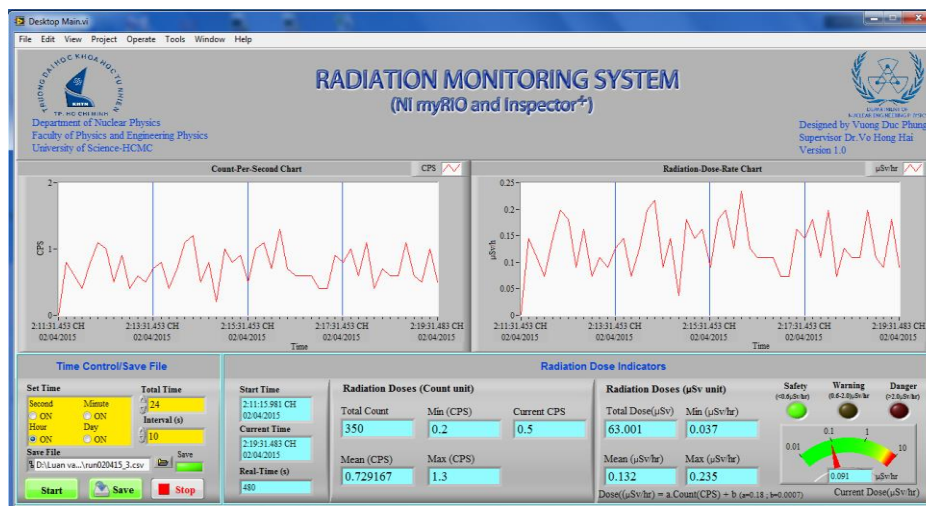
Desktop Main.vi

File Edit View Project Operate Tools Window Help

TRƯỜNG ĐẠI HỌC KHOA HỌC TỰ NHIÊN
TP. HỒ CHÍ MINH

Department of Nuclear Physics
Faculty of Physics and Engineering Physics
University of Science-HCMC

RADIATION MONITORING SYSTEM
(NI myRIO and Inspector$^{+}$)

Designed by Vuong Duc Phung
Supervisor Dr.Vo Hong Hai
Version 1.0

Count-Per-Second Chart
CPS

2
1
0

CPS

2:11:31.453 CH 02/04/2015
2:13:31.453 CH 02/04/2015
2:15:31.453 CH 02/04/2015
2:17:31.453 CH 02/04/2015
2:19:31.483 CH 02/04/2015
Time

Radiation-Dose-Rate Chart
µSv/hr

0.25
0.2
0.15
0.1
0.05
0

µSv/h

2:11:31.453 CH 02/04/2015
2:13:31.453 CH 02/04/2015
2:15:31.453 CH 02/04/2015
2:17:31.453 CH 02/04/2015
2:19:31.483 CH 02/04/2015
Time

Time Control/Save File

Set Time
Second ON
Minute ON
Hour ON
Day ON

Total Time
24
Interval (s)
10

Save File
D:\Luan va...\run020415_3.csv
Save

Start
Save
Stop

Radiation Dose Indicators

Start Time
2:11:15.981 CH 02/04/2015
Current Time
2:19:31.483 CH 02/04/2015
Real-Time (s)
480

Radiation Doses (Count unit)
Total Count
350
Min (CPS)
0.2
Current CPS
0.5
Mean (CPS)
0.729167
Max (CPS)
1.3

Radiation Doses (µSv unit)
Total Dose(µSv)
63.001
Min (µSv/hr)
0.037
Mean (µSv/hr)
0.132
Max (µSv/hr)
0.235

Safety (<0.6µSv/hr)
Warning (0.6-2.0µSv/hr)
Danger (>2.0µSv/hr)

0.01
0.1
1
10
0.091
µSv/hr

Dose(µSv/hr) = a.Count(CPS) + b (a=0.18 ; b=0.0007)
Current Dose(µSv/hr)